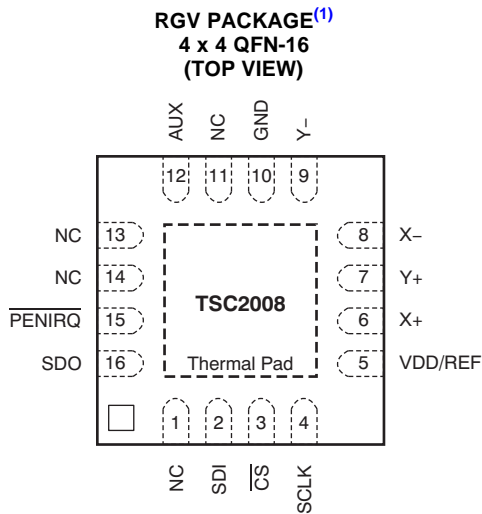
RGV PACKAGE$^{(1)}$
4 x 4 QFN-16
(TOP VIEW)

AUX NC GND Y–

12 11 10 9

NC 13
NC 14
$\overline{\text{PENIRQ}}$ 15
SDO 16

8 X–
7 Y+
6 X+
5 VDD/REF

TSC2008

Thermal Pad

1 2 3 4

NC SDI $\overline{\text{CS}}$ SCLK